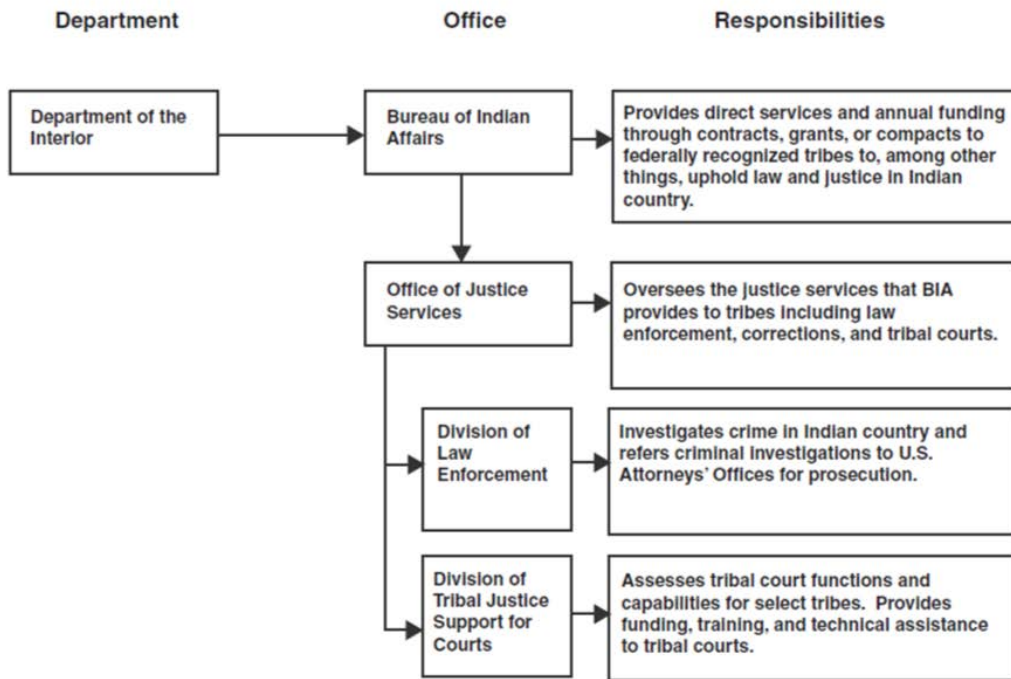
Department

Office

Responsibilities

Department of the Interior

Bureau of Indian Affairs

Provides direct services and annual funding through contracts, grants, or compacts to federally recognized tribes to, among other things, uphold law and justice in Indian country.

Office of Justice Services

Oversees the justice services that BIA provides to tribes including law enforcement, corrections, and tribal courts.

Division of Law Enforcement

Investigates crime in Indian country and refers criminal investigations to U.S. Attorneys' Offices for prosecution.

Division of Tribal Justice Support for Courts

Assesses tribal court functions and capabilities for select tribes. Provides funding, training, and technical assistance to tribal courts.